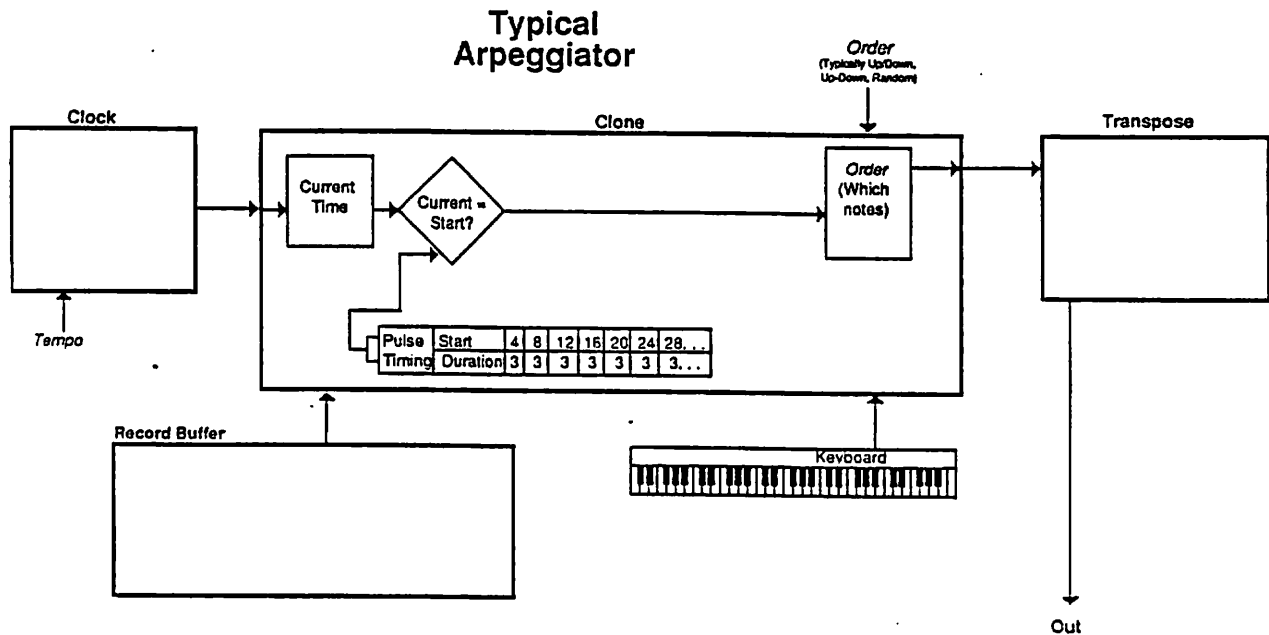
Typical Arpeggiator

Order
(Typically Up/Down, Up-Down, Random)

Clock

Clone

Transpose

Current Time

Current = Start?

Order
(Which notes)

Tempo

| Pulse Timing | Start | 4 | 8 | 12 | 16 | 20 | 24 | 28. . . |
|---|---|---|---|---|---|---|---|---|
| | Duration | 3 | 3 | 3 | 3 | 3 | 3 | 3. . . |

Record Buffer

Keyboard

Out